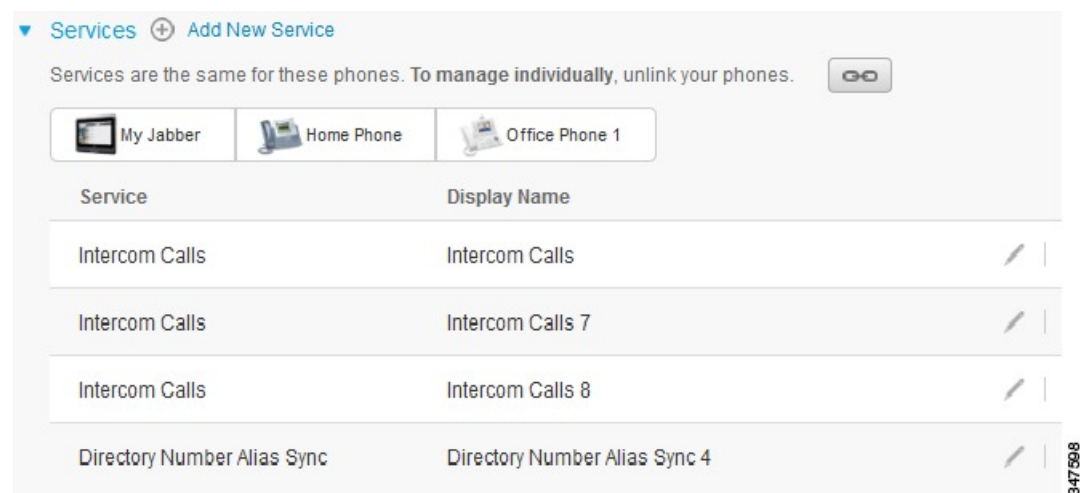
Services Add New Service

Services are the same for these phones. **To manage individually**, unlink your phones.

My Jabber | Home Phone | Office Phone 1

| Service | Display Name |
|---|---|
| Intercom Calls | Intercom Calls |
| Intercom Calls | Intercom Calls 7 |
| Intercom Calls | Intercom Calls 8 |
| Directory Number Alias Sync | Directory Number Alias Sync 4 |

347598